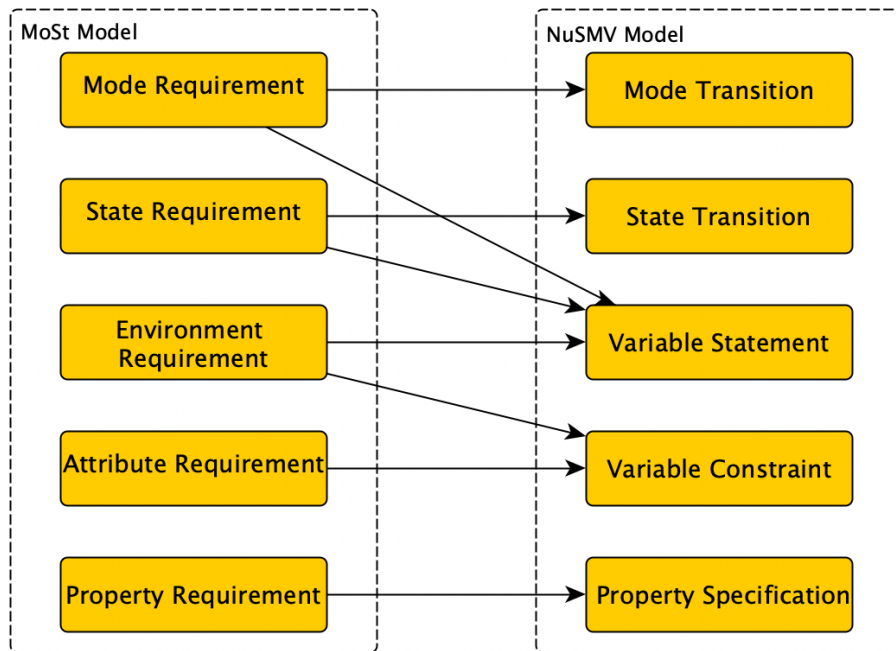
MoSt Model

Mode Requirement

State Requirement

Environment Requirement

Attribute Requirement

Property Requirement

NuSMV Model

Mode Transition

State Transition

Variable Statement

Variable Constraint

Property Specification